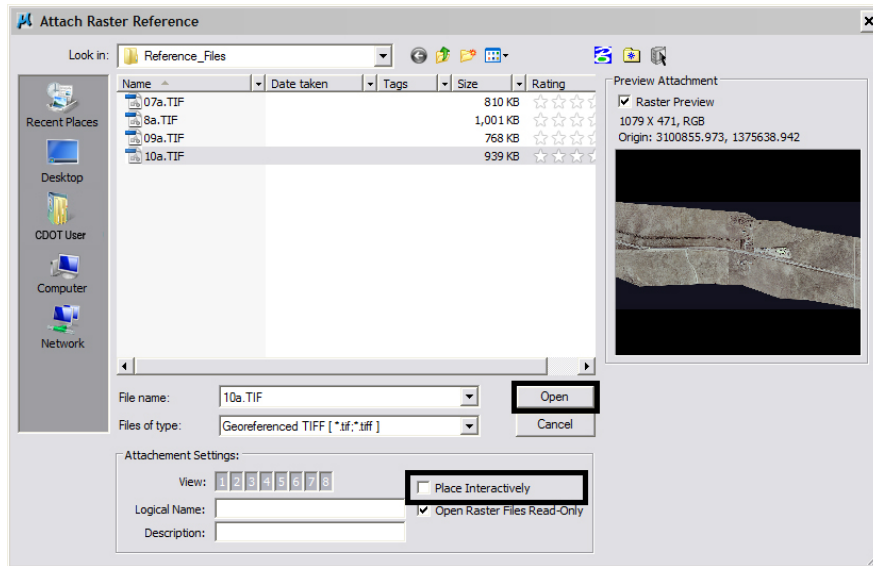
Attach Raster Reference

Look in: Reference_Files

Recent Places
Desktop
CDOT User
Computer
Network

| Name | Date taken | Tags | Size | Rating |
|---|---|---|---|---|
| 07a.TIF | | | 810 KB | |
| 8a.TIF | | | 1,001 KB | |
| 09a.TIF | | | 768 KB | |
| 10a.TIF | | | 939 KB | |

Preview Attachment
Raster Preview
1079 X 471, RGB
Origin: 3100855.973, 1375638.942

File name: 10a.TIF
Open
Files of type: Georeferenced TIFF [ *.tif;*.tiff ]
Cancel

Attachement Settings:
View: 1 2 3 4 5 6 7 8
Logical Name:
Description:
Place Interactively
Open Raster Files Read-Only